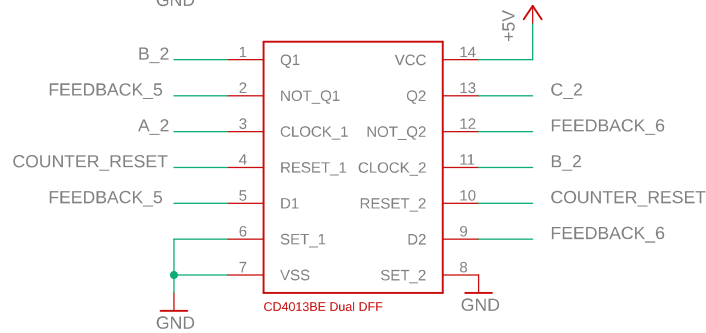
GND

+5V

B_2 1 Q1
FEEDBACK_5 2 NOT_Q1
A_2 3 CLOCK_1
COUNTER_RESET 4 RESET_1
FEEDBACK_5 5 D1
6 SET_1
7 VSS

VCC 14
Q2 13 C_2
NOT_Q2 12 FEEDBACK_6
CLOCK_2 11 B_2
RESET_2 10 COUNTER_RESET
D2 9 FEEDBACK_6
SET_2 8

GND

CD4013BE Dual DFF

GND